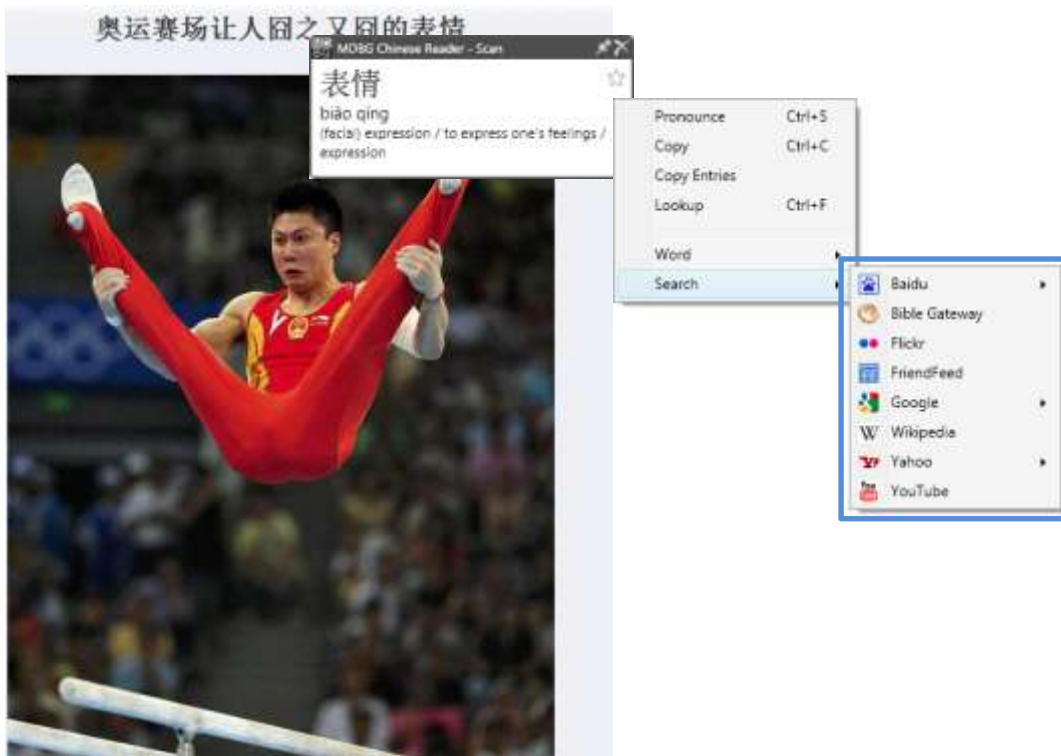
奥运赛场让人囧之又囧的表情

MDBG Chinese Reader - Scan

表情

biǎo qíng

(facial) expression / to express one's feelings / expression

| | |
|---|---|
| Pronounce | Ctrl+S |
| Copy | Ctrl+C |
| Copy Entries | |
| Lookup | Ctrl+F |
| Word | |
| Search | |

Baidu
Bible Gateway
Flickr
FriendFeed
Google
Wikipedia
Yahoo
YouTube